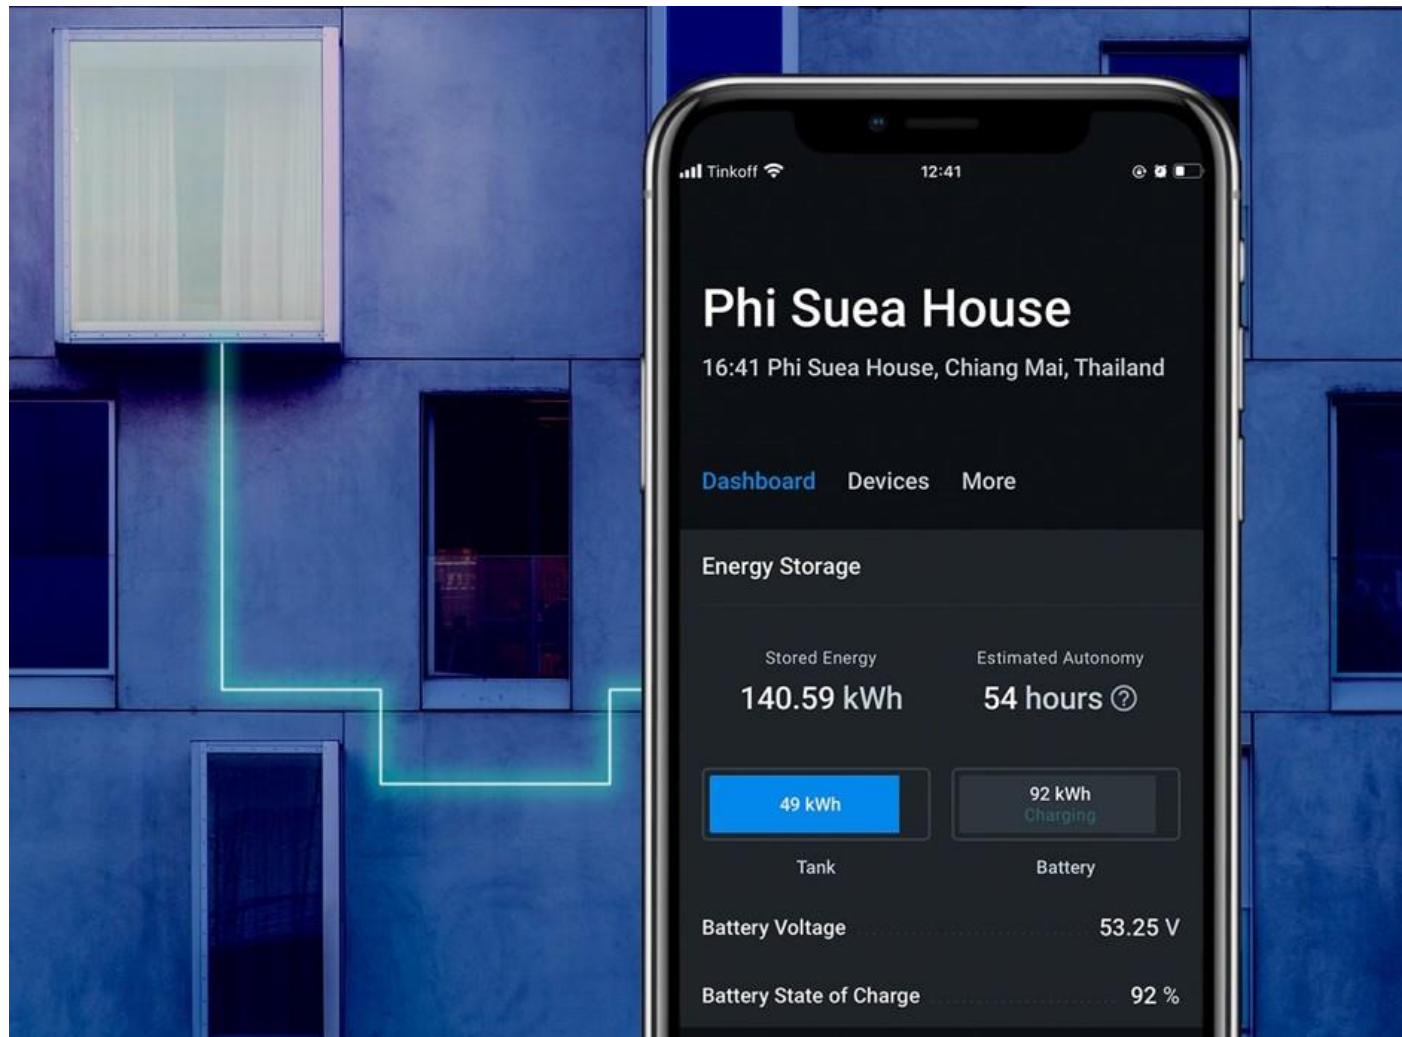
Tinkoff 12:41

Phi Suea House

16:41 Phi Suea House, Chiang Mai, Thailand

Dashboard Devices More

Energy Storage

Stored Energy
140.59 kWh

Estimated Autonomy
54 hours ?

49 kWh
Tank

92 kWh
Charging
Battery

Battery Voltage 53.25 V

Battery State of Charge 92 %